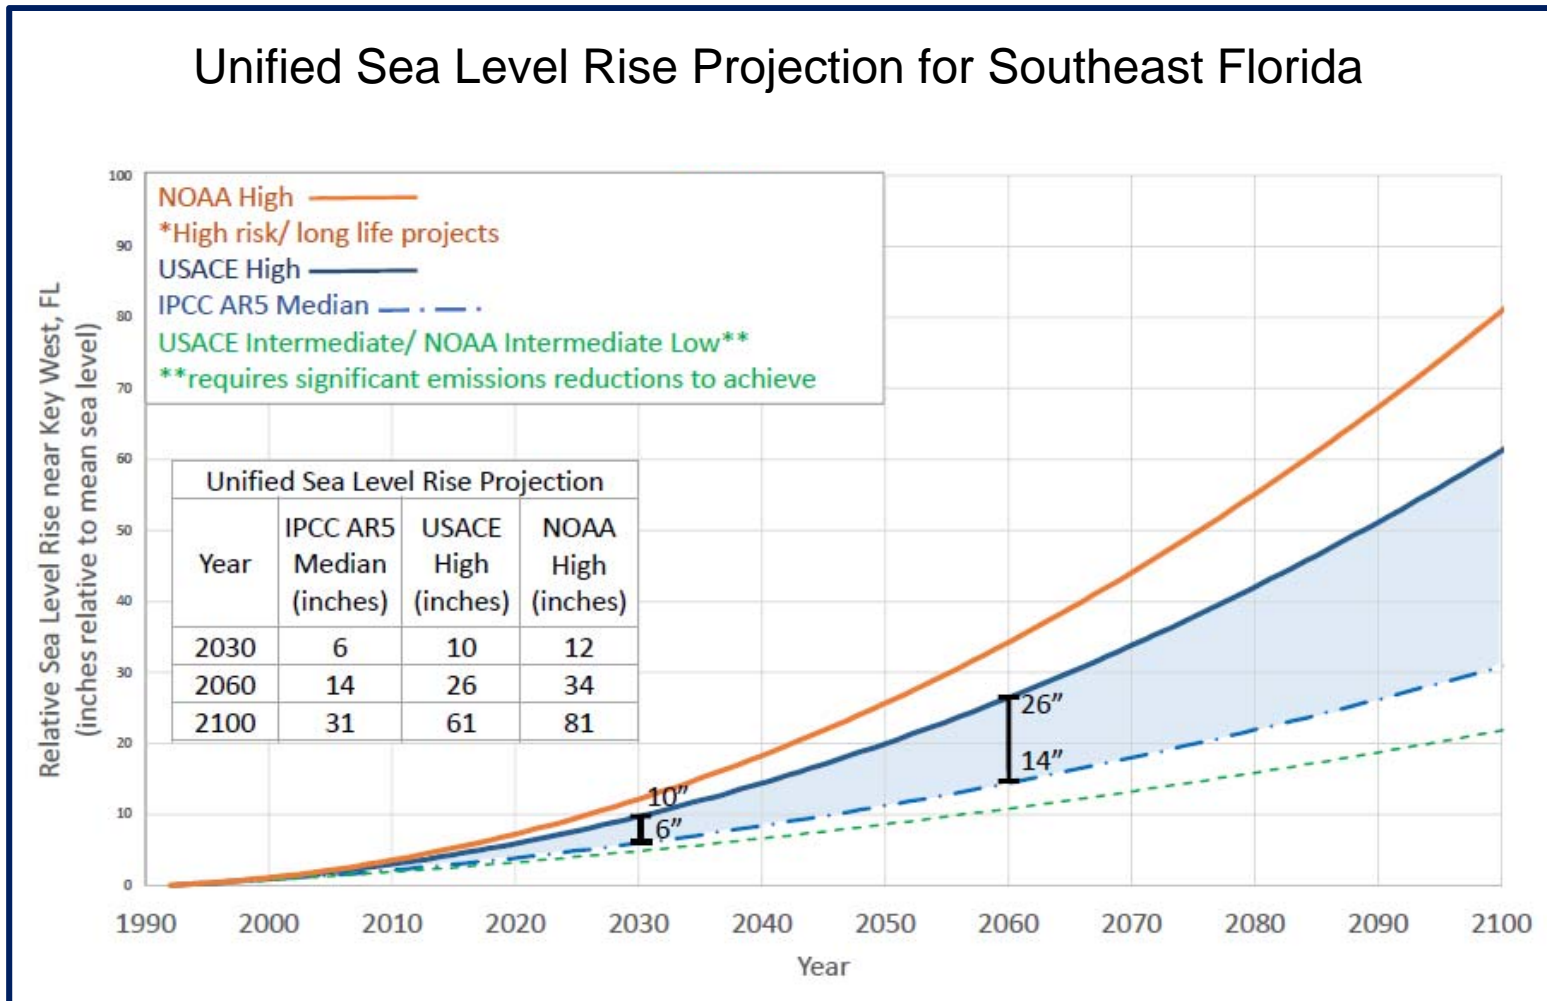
Unified Sea Level Rise Projection for Southeast Florida

NOAA High
*High risk/ long life projects
USACE High
IPCC AR5 Median
USACE Intermediate/ NOAA Intermediate Low**
**requires significant emissions reductions to achieve

Unified Sea Level Rise Projection

| Year | IPCC AR5 Median (inches) | USACE High (inches) | NOAA High (inches) |
|---|---|---|---|
| 2030 | 6 | 10 | 12 |
| 2060 | 14 | 26 | 34 |
| 2100 | 31 | 61 | 81 |

10"
6"
26"
14"

Relative Sea Level Rise near Key West, FL (inches relative to mean sea level)

100
90
80
70
60
50
40
30
20
10
0

1990 2000 2010 2020 2030 2040 2050 2060 2070 2080 2090 2100

Year